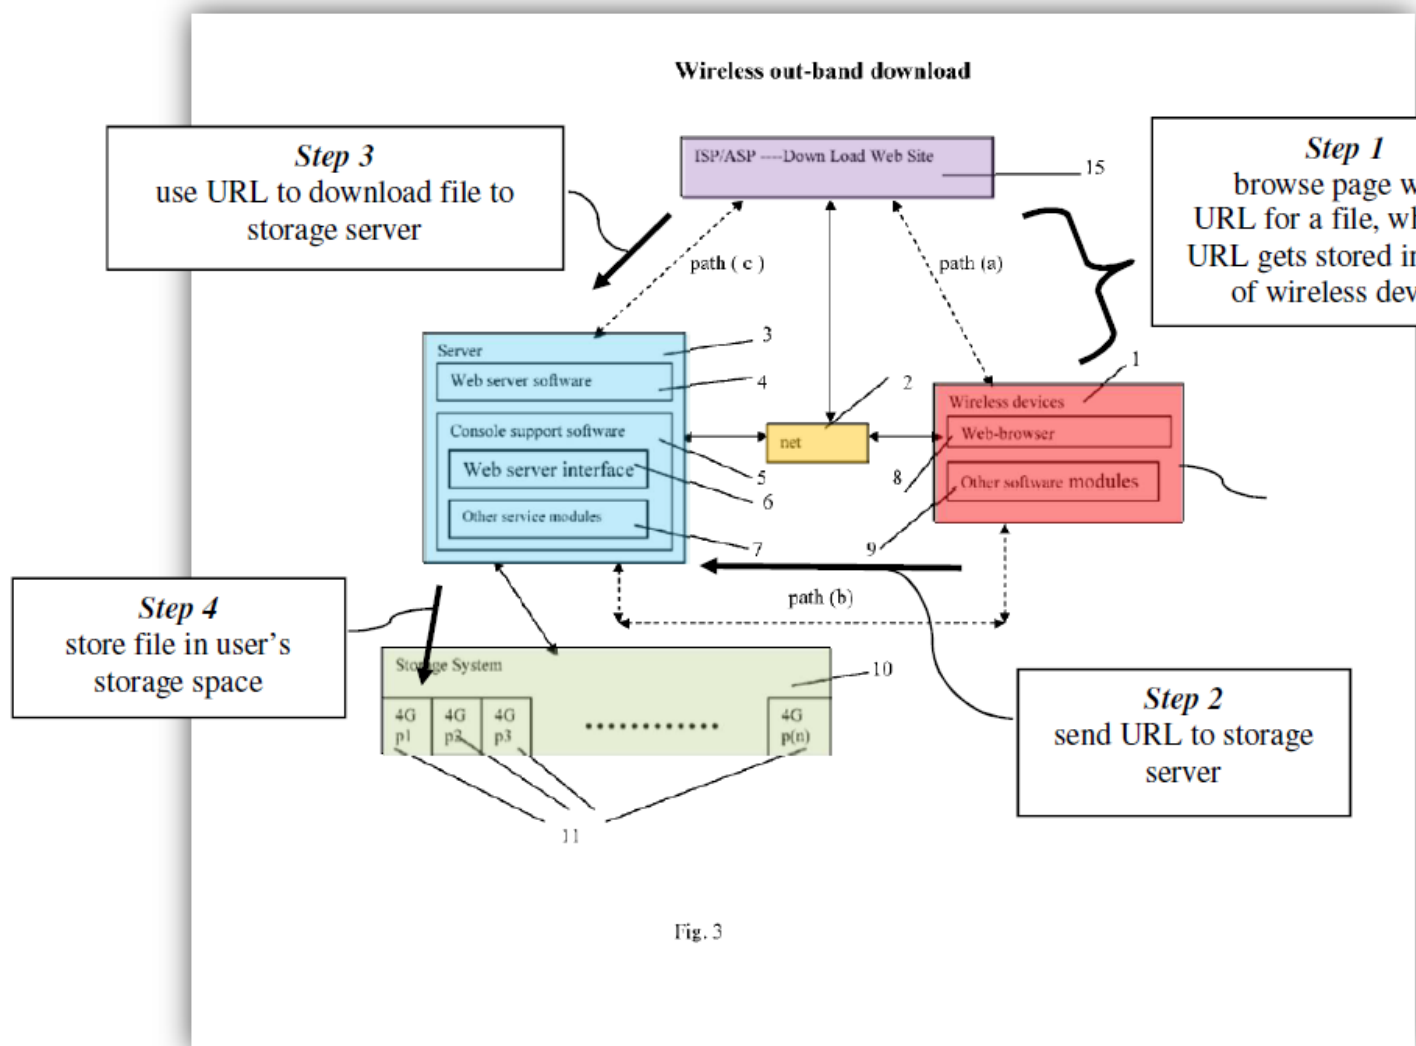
Wireless out-band download

Step 3
use URL to download file to storage server

ISP/ASP ----Down Load Web Site

15

Step 1
browse page w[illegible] URL for a file, w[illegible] URL gets stored i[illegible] of wireless dev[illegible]

path ( c )

path (a)

Server

3

Web server software

4

2

1

Wireless devices

Console support software

net

Web-browser

Web server interface

5

8

6

Other software modules

Other service modules

7

9

path (b)

Step 4
store file in user's storage space

Storage System

10

| 4G p1 | 4G p2 | 4G p3 | ............ | 4G p(n) |
|---|---|---|---|---|

Step 2
send URL to storage server

11

Fig. 3